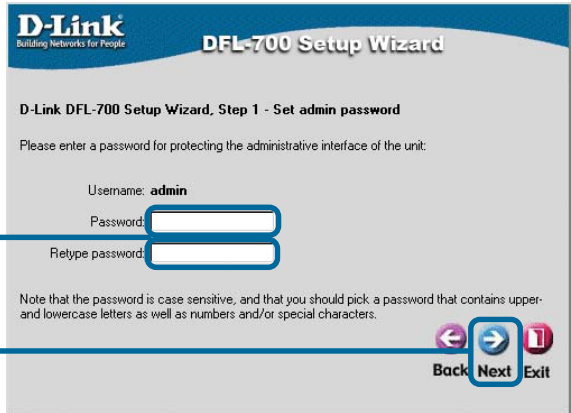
D-Link
Building Networks for People

DFL-700 Setup Wizard

D-Link DFL-700 Setup Wizard, Step 1 - Set admin password

Please enter a password for protecting the administrative interface of the unit:

Username: admin

Password:

Retype password:

Note that the password is case sensitive, and that you should pick a password that contains upper- and lowercase letters as well as numbers and/or special characters.

Back Next Exit